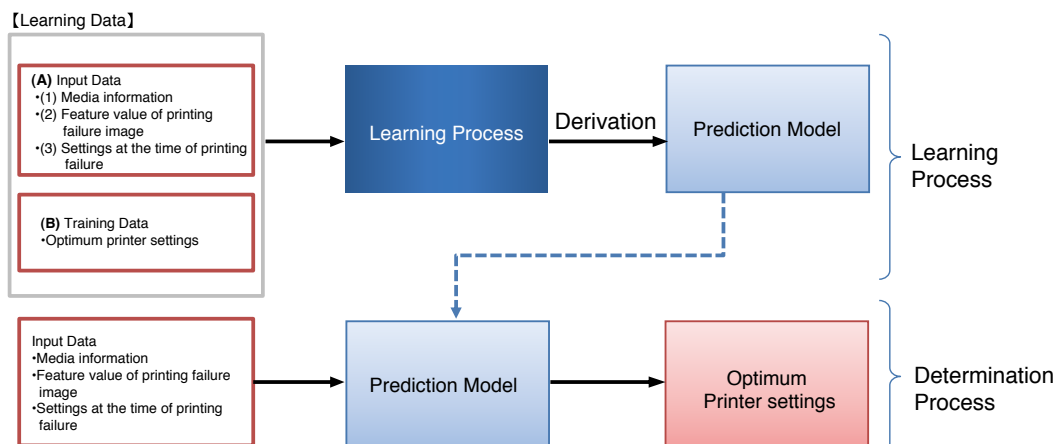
【Learning Data】

(A) Input Data
•(1) Media information
•(2) Feature value of printing failure image
•(3) Settings at the time of printing failure

(B) Training Data
•Optimum printer settings

Learning Process

Derivation

Prediction Model

Learning Process

Input Data
•Media information
•Feature value of printing failure image
•Settings at the time of printing failure

Prediction Model

Optimum Printer settings

Determination Process